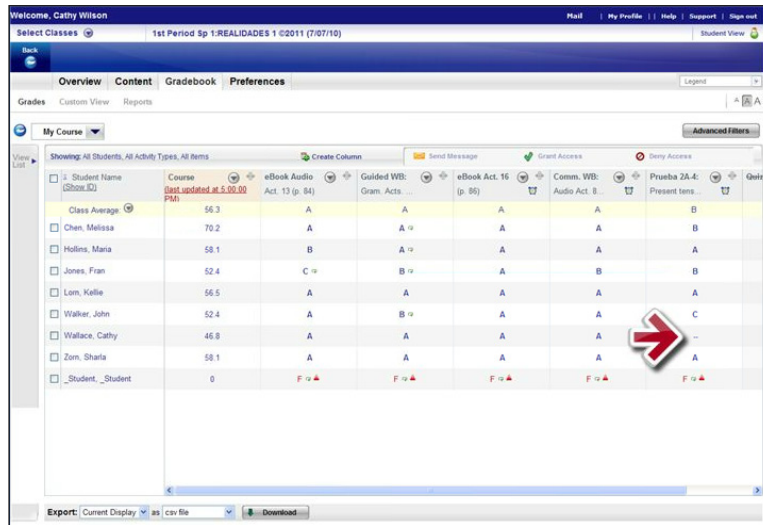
Welcome, Cathy Wilson

Mail | My Profile | | Help | Support | Sign out

Select Classes

1st Period Sp 1:REALIDADES 1 ©2011 (7/07/10)

Student View

Back

Overview Content Gradebook Preferences

Legend

Grades Custom View Reports

A A A

My Course

Advanced Filters

View List

Showing: All Students, All Activity Types, All items

Create Column

Send Message

Grant Access

Deny Access

| Student Name (Show ID) | Course (last updated at 5:00:00 PM) | eBook Audio Act. 13 (p. 84) | Guided WB: Gram. Acts. ... | eBook Act. 16 (p. 86) | Comm. WB: Audio Act. 8... | Prueba 2A-4: Present tens... | Quiz |
|---|---|---|---|---|---|---|---|
| Class Average: | 56.3 | A | A | A | A | B | |
| Chen, Melissa | 70.2 | A | A | A | A | B | |
| Hollins, Maria | 58.1 | B | A | A | A | A | |
| Jones, Fran | 52.4 | C | B | A | B | A | |
| Lom, Kellie | 56.5 | A | A | A | A | B | |
| Walker, John | 52.4 | A | B | A | A | C | |
| Wallace, Cathy | 46.8 | A | A | A | A | -- | |
| Zorn, Sharla | 58.1 | A | A | A | A | A | |
| _Student, _Student | 0 | F | F | F | F | F | |

Export: Current Display as csv file Download